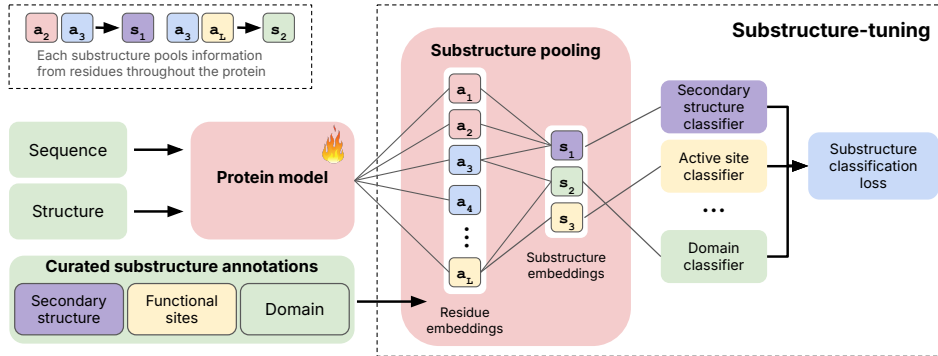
$a_2$ $a_3$ → $s_1$ $a_3$ $a_L$ → $s_2$

Each substructure pools information from residues throughout the protein

Substructure-tuning

Substructure pooling

Sequence

Structure

Protein model

$a_1$

$a_2$

$a_3$

$a_4$

⋮

$a_L$

$s_1$

$s_2$

$s_3$

Substructure embeddings

Residue embeddings

Secondary structure classifier

Active site classifier

...

Domain classifier

Substructure classification loss

Curated substructure annotations

Secondary structure

Functional sites

Domain